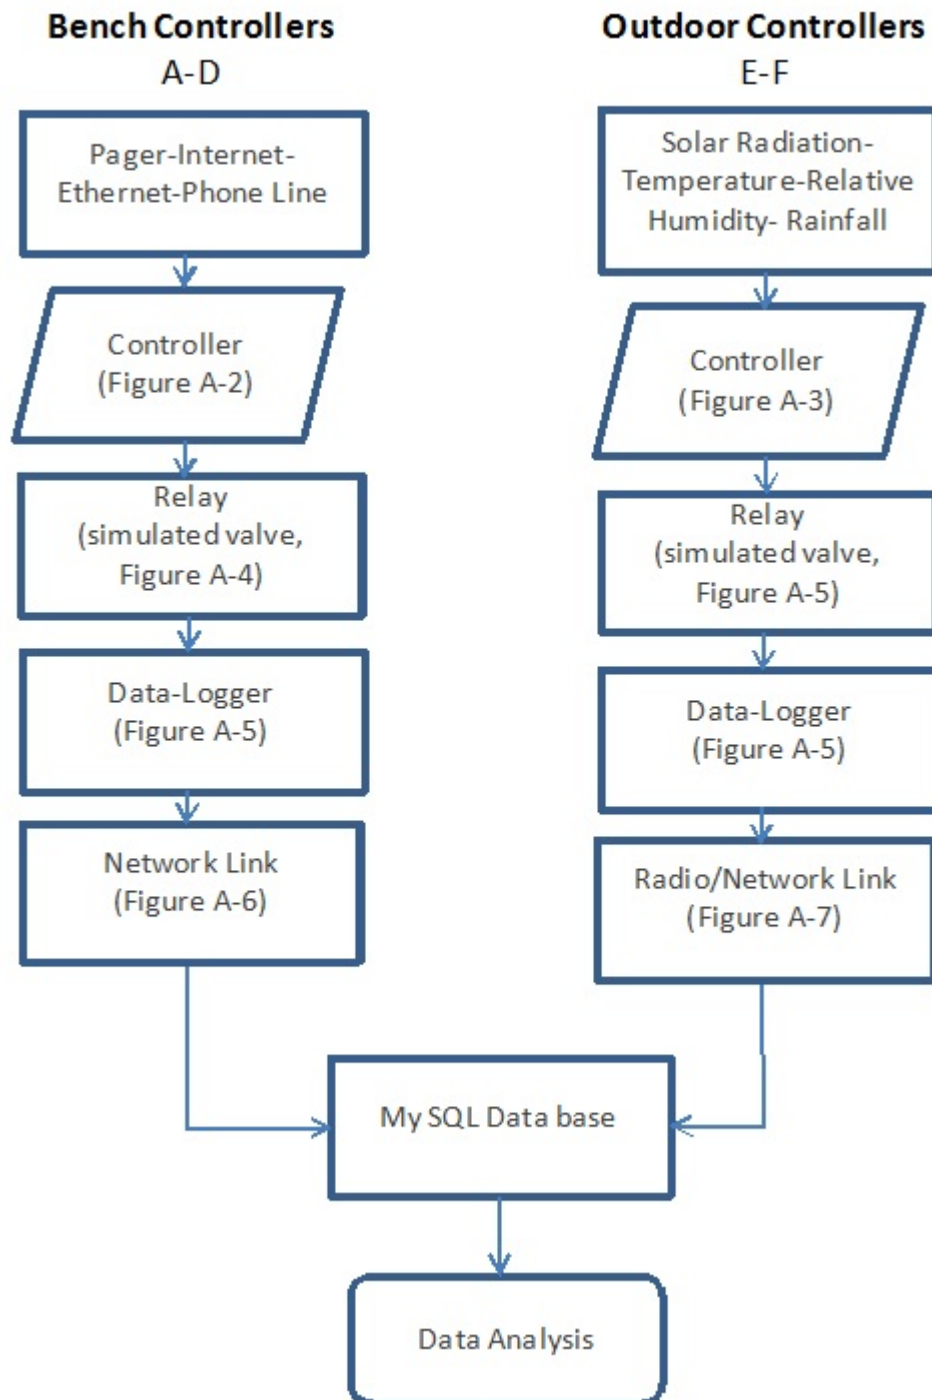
Bench Controllers
A-D

Pager-Internet-Ethernet-Phone Line

Controller
(Figure A-2)

Relay
(simulated valve, Figure A-4)

Data-Logger
(Figure A-5)

Network Link
(Figure A-6)

Outdoor Controllers
E-F

Solar Radiation-Temperature-Relative Humidity- Rainfall

Controller
(Figure A-3)

Relay
(simulated valve, Figure A-5)

Data-Logger
(Figure A-5)

Radio/Network Link
(Figure A-7)

My SQL Data base

Data Analysis